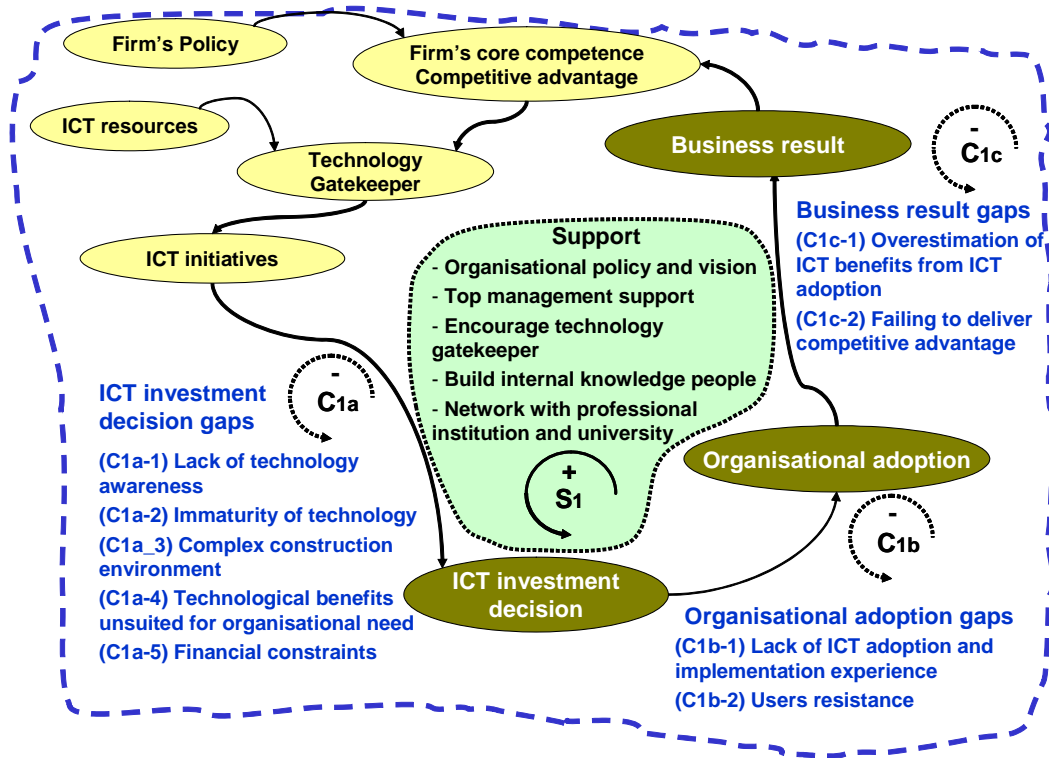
Firm's Policy

Firm's core competence
Competitive advantage

ICT resources

Technology Gatekeeper

ICT initiatives

Business result

-
$C_{1c}$

Business result gaps

(C1c-1) Overestimation of ICT benefits from ICT adoption

(C1c-2) Failing to deliver competitive advantage

Support

- Organisational policy and vision
- Top management support
- Encourage technology gatekeeper
- Build internal knowledge people
- Network with professional institution and university

+
$S_1$

-
$C_{1a}$

ICT investment decision gaps

(C1a-1) Lack of technology awareness

(C1a-2) Immaturity of technology

(C1a_3) Complex construction environment

(C1a-4) Technological benefits unsuited for organisational need

(C1a-5) Financial constraints

Organisational adoption

-
$C_{1b}$

ICT investment decision

Organisational adoption gaps

(C1b-1) Lack of ICT adoption and implementation experience

(C1b-2) Users resistance